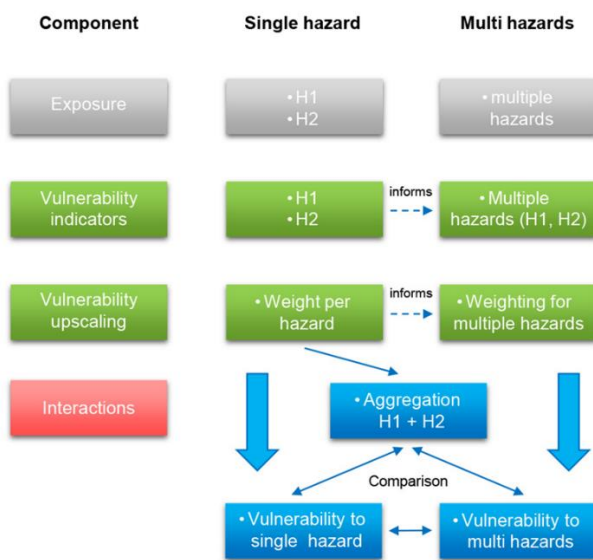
Component

Single hazard

Multi hazards

Exposure

• H1
• H2

• multiple hazards

Vulnerability indicators

• H1
• H2

informs

• Multiple hazards (H1, H2)

Vulnerability upscaling

• Weight per hazard

informs

• Weighting for multiple hazards

Interactions

• Aggregation H1 + H2

Comparison

• Vulnerability to single hazard

• Vulnerability to multi hazards